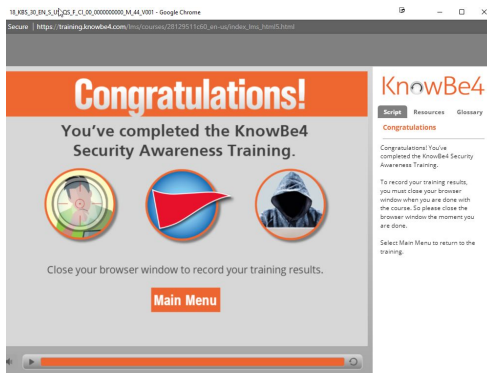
18_KBS_30_EN_S_US_F_CI_00_0000000000_M_44_V001 - Google Chrome

Secure | https://training.knowbe4.com/lms/courses/28129511c60_en-us/index_lms_html5.htm

Congratulations!

You've completed the KnowBe4 Security Awareness Training.

Close your browser window to record your training results.

Main Menu

KnowBe4

Script Resources Glossary

Congratulations

Congratulations! You've completed the KnowBe4 Security Awareness Training.

To record your training results, you must close your browser window when you are done with the course. So please close the browser window the moment you are done.

Select Main Menu to return to the training.